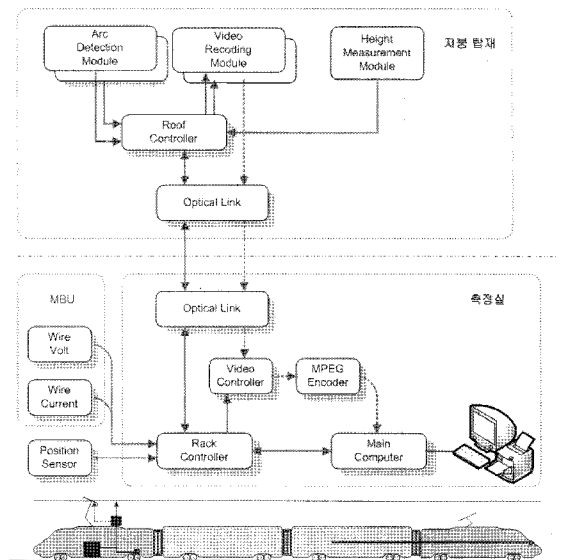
Arc Detection Module

Video Recoding Module

Height Measurement Module

지붕 탑재

Roof Controller

Optical Link

MBU

측정실

Optical Link

Wire Volt

Wire Current

Video Controller

MPEG Encoder

Position Sensor

Rack Controller

Main Computer